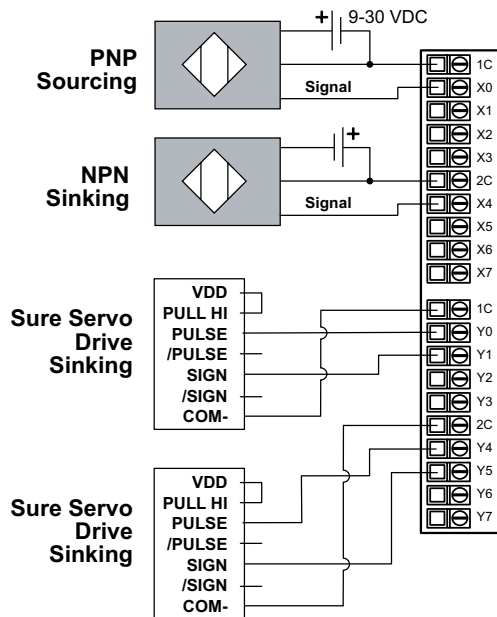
+ 9-30 VDC

PNP Sourcing

Signal

NPN Sinking

+

Signal

Sure Servo Drive Sinking

VDD
PULL HI
PULSE
/PULSE
SIGN
/SIGN
COM-

Sure Servo Drive Sinking

VDD
PULL HI
PULSE
/PULSE
SIGN
/SIGN
COM-

1C
X0
X1
X2
X3
2C
X4
X5
X6
X7

1C
Y0
Y1
Y2
Y3
2C
Y4
Y5
Y6
Y7